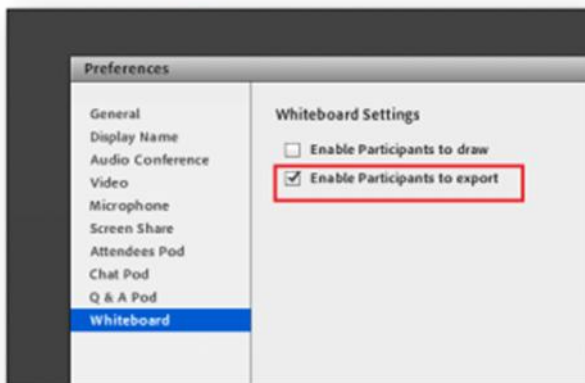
Preferences

General
Display Name
Audio Conference
Video
Microphone
Screen Share
Attendees Pod
Chat Pod
Q & A Pod
Whiteboard

Whiteboard Settings

Enable Participants to draw

Enable Participants to export